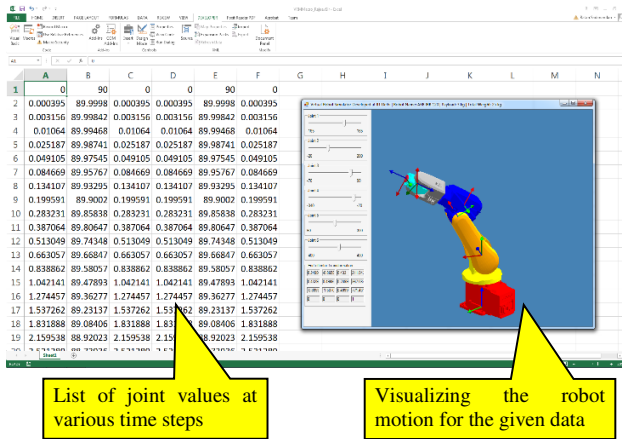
| | A | B | C | D | E | F | G | H | I | J | K | L | M | N |
|---|---|---|---|---|---|---|---|---|---|---|---|---|---|---|
| 1 | 0 | 90 | 0 | 0 | 90 | 0 | | | | | | | | |
| 2 | 0.000395 | 89.9998 | 0.000395 | 0.000395 | 89.9998 | 0.000395 | | | | | | | | |
| 3 | 0.003156 | 89.99842 | 0.003156 | 0.003156 | 89.99842 | 0.003156 | | | | | | | | |
| 4 | 0.01064 | 89.99468 | 0.01064 | 0.01064 | 89.99468 | 0.01064 | | | | | | | | |
| 5 | 0.025187 | 89.98741 | 0.025187 | 0.025187 | 89.98741 | 0.025187 | | | | | | | | |
| 6 | 0.049105 | 89.97545 | 0.049105 | 0.049105 | 89.97545 | 0.049105 | | | | | | | | |
| 7 | 0.084669 | 89.95767 | 0.084669 | 0.084669 | 89.95767 | 0.084669 | | | | | | | | |
| 8 | 0.134107 | 89.93295 | 0.134107 | 0.134107 | 89.93295 | 0.134107 | | | | | | | | |
| 9 | 0.199591 | 89.9002 | 0.199591 | 0.199591 | 89.9002 | 0.199591 | | | | | | | | |
| 10 | 0.283231 | 89.85838 | 0.283231 | 0.283231 | 89.85838 | 0.283231 | | | | | | | | |
| 11 | 0.387064 | 89.80647 | 0.387064 | 0.387064 | 89.80647 | 0.387064 | | | | | | | | |
| 12 | 0.513049 | 89.74348 | 0.513049 | 0.513049 | 89.74348 | 0.513049 | | | | | | | | |
| 13 | 0.663057 | 89.66847 | 0.663057 | 0.663057 | 89.66847 | 0.663057 | | | | | | | | |
| 14 | 0.838862 | 89.58057 | 0.838862 | 0.838862 | 89.58057 | 0.838862 | | | | | | | | |
| 15 | 1.042141 | 89.47893 | 1.042141 | 1.042141 | 89.47893 | 1.042141 | | | | | | | | |
| 16 | 1.274457 | 89.36277 | 1.274457 | 1.274457 | 89.36277 | 1.274457 | | | | | | | | |
| 17 | 1.537262 | 89.23137 | 1.537262 | 1.537262 | 89.23137 | 1.537262 | | | | | | | | |
| 18 | 1.831888 | 89.08406 | 1.831888 | 1.83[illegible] | 89.08406 | 1.831888 | | | | | | | | |
| 19 | 2.159538 | 88.92023 | 2.159538 | 2.15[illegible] | 88.92023 | 2.159538 | | | | | | | | |

Sheet1

List of joint values at various time steps

Visualizing the robot motion for the given data